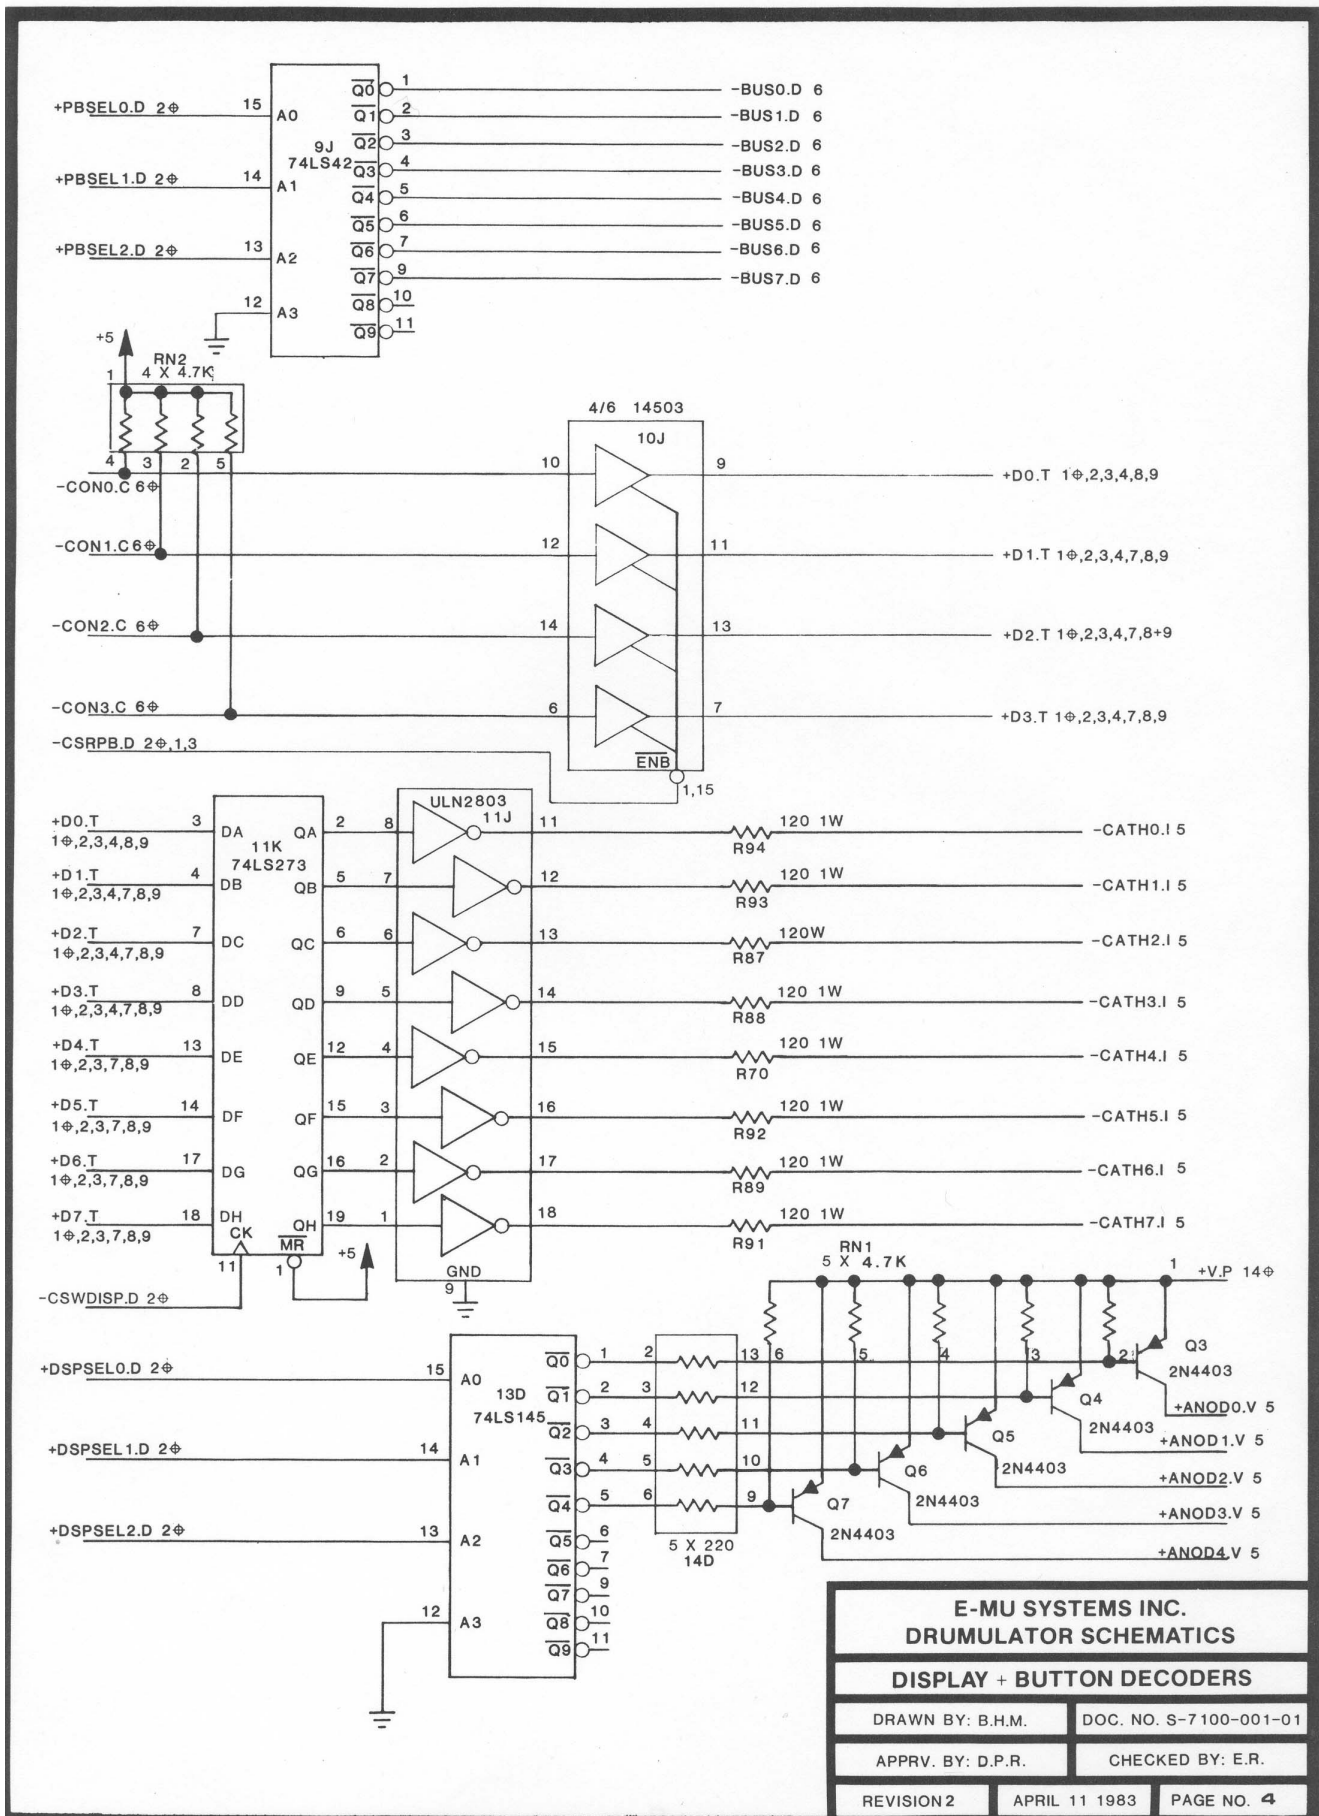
+PBSEL0.D 2⊕ 15 A0
+PBSEL1.D 2⊕ 14 A1
+PBSEL2.D 2⊕ 13 A2
12 A3

9J
74LS42

$\overline{Q0}$ 1 -BUS0.D 6
$\overline{Q1}$ 2 -BUS1.D 6
$\overline{Q2}$ 3 -BUS2.D 6
$\overline{Q3}$ 4 -BUS3.D 6
$\overline{Q4}$ 5 -BUS4.D 6
$\overline{Q5}$ 6 -BUS5.D 6
$\overline{Q6}$ 7 -BUS6.D 6
$\overline{Q7}$ 9 -BUS7.D 6
$\overline{Q8}$ 10
$\overline{Q9}$ 11

+5
RN2
4 X 4.7K
1
4 3 2 5

4/6 14503
10J

-CON0.C 6⊕ 10 9 +D0.T 1⊕,2,3,4,8,9
-CON1.C6⊕ 12 11 +D1.T 1⊕,2,3,4,7,8,9
-CON2.C 6⊕ 14 13 +D2.T 1⊕,2,3,4,7,8+9
-CON3.C 6⊕ 6 7 +D3.T 1⊕,2,3,4,7,8,9
-CSRPB.D 2⊕,1,3
$\overline{ENB}$
1,15

+D0.T 1⊕,2,3,4,8,9 3 DA QA 2
+D1.T 1⊕,2,3,4,7,8,9 4 DB QB 5
+D2.T 1⊕,2,3,4,7,8,9 7 DC QC 6
+D3.T 1⊕,2,3,4,7,8,9 8 DD QD 9
+D4.T 1⊕,2,3,7,8,9 13 DE QE 12
+D5.T 1⊕,2,3,7,8,9 14 DF QF 15
+D6.T 1⊕,2,3,7,8,9 17 DG QG 16
+D7.T 1⊕,2,3,7,8,9 18 DH QH 19
11K
74LS273
CK
11
$\overline{MR}$
1
+5
-CSWDISP.D 2⊕

ULN2803
11J
8 11
7 12
6 13
5 14
4 15
3 16
2 17
1 18
GND
9

120 1W R94 -CATH0.I 5
120 1W R93 -CATH1.I 5
120W R87 -CATH2.I 5
120 1W R88 -CATH3.I 5
120 1W R70 -CATH4.I 5
120 1W R92 -CATH5.I 5
120 1W R89 -CATH6.I 5
120 1W R91 -CATH7.I 5

RN1
5 X 4.7K
1 +V.P 14⊕
6 5 4 3 2

+DSPSEL0.D 2⊕ 15 A0
+DSPSEL1.D 2⊕ 14 A1
+DSPSEL2.D 2⊕ 13 A2
12 A3
13D
74LS145
$\overline{Q0}$ 1 2 13
$\overline{Q1}$ 2 3 12
$\overline{Q2}$ 3 4 11
$\overline{Q3}$ 4 5 10
$\overline{Q4}$ 5 6 9
$\overline{Q5}$ 6
$\overline{Q6}$ 7
$\overline{Q7}$ 9
$\overline{Q8}$ 10
$\overline{Q9}$ 11
5 X 220
14D

Q3 2N4403 +ANOD0.V 5
Q4 2N4403 +ANOD1.V 5
Q5 2N4403 +ANOD2.V 5
Q6 2N4403 +ANOD3.V 5
Q7 2N4403 +ANOD4.V 5

E-MU SYSTEMS INC.
DRUMULATOR SCHEMATICS
DISPLAY + BUTTON DECODERS
DRAWN BY: B.H.M. | DOC. NO. S-7100-001-01
APPRV. BY: D.P.R. | CHECKED BY: E.R.
REVISION 2 | APRIL 11 1983 | PAGE NO. 4